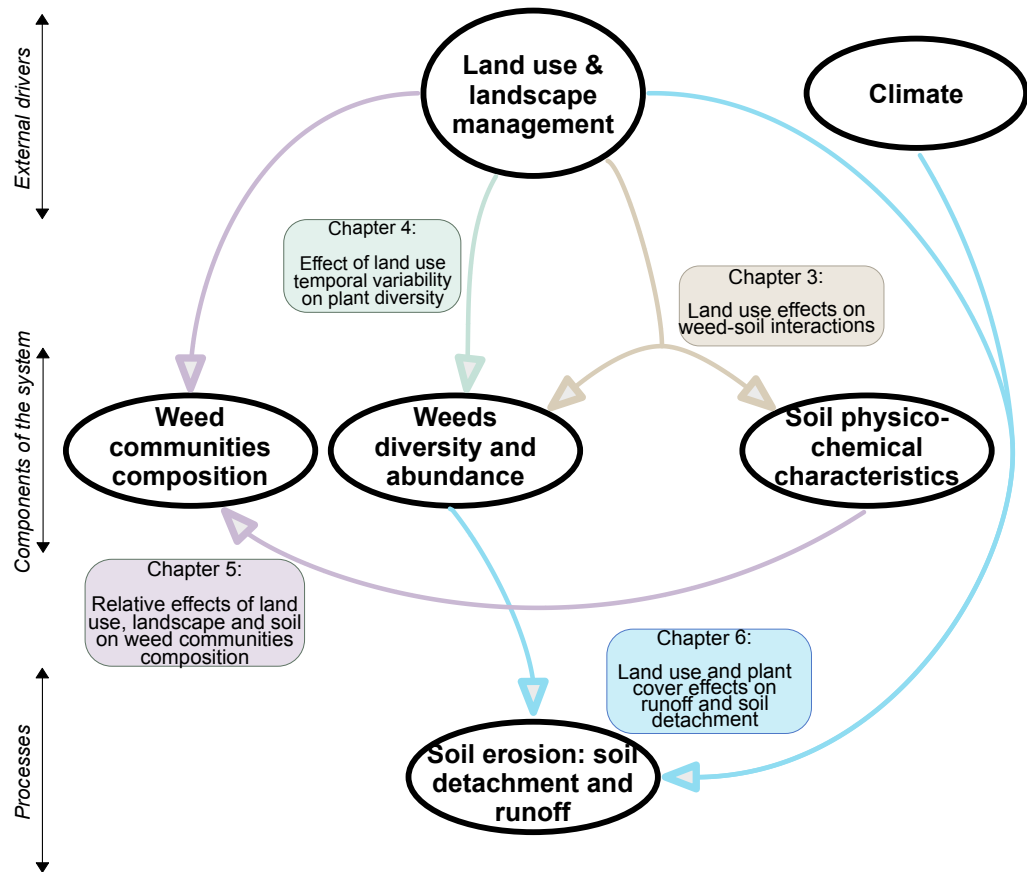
External drivers

Land use & landscape management

Climate

Chapter 4:
Effect of land use temporal variability on plant diversity

Chapter 3:
Land use effects on weed-soil interactions

Components of the system

Weed communities composition

Weeds diversity and abundance

Soil physico-chemical characteristics

Chapter 5:
Relative effects of land use, landscape and soil on weed communities composition

Chapter 6:
Land use and plant cover effects on runoff and soil detachment

Processes

Soil erosion: soil detachment and runoff